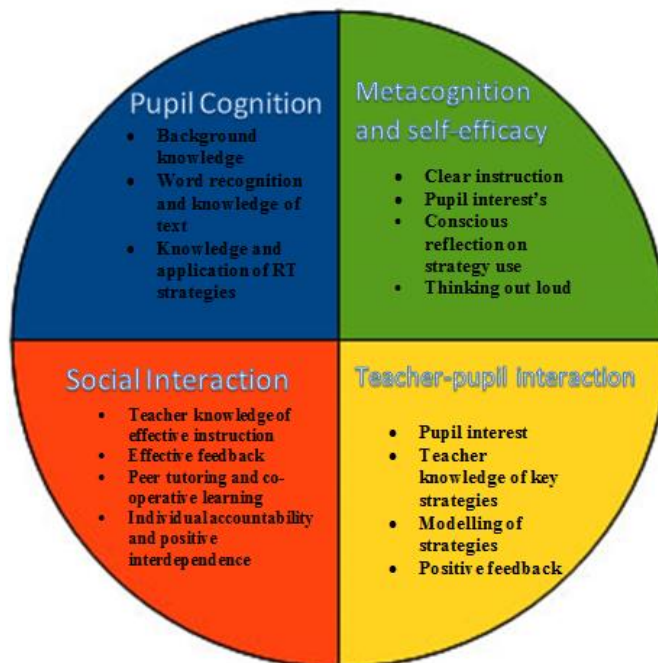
Pupil Cognition

- Background knowledge
- Word recognition and knowledge of text
- Knowledge and application of RT strategies

Metacognition and self-efficacy

- Clear instruction
- Pupil interest's
- Conscious reflection on strategy use
- Thinking out loud

Social Interaction

- Teacher knowledge of effective instruction
- Effective feedback
- Peer tutoring and co-operative learning
- Individual accountability and positive interdependence

Teacher-pupil interaction

- Pupil interest
- Teacher knowledge of key strategies
- Modelling of strategies
- Positive feedback